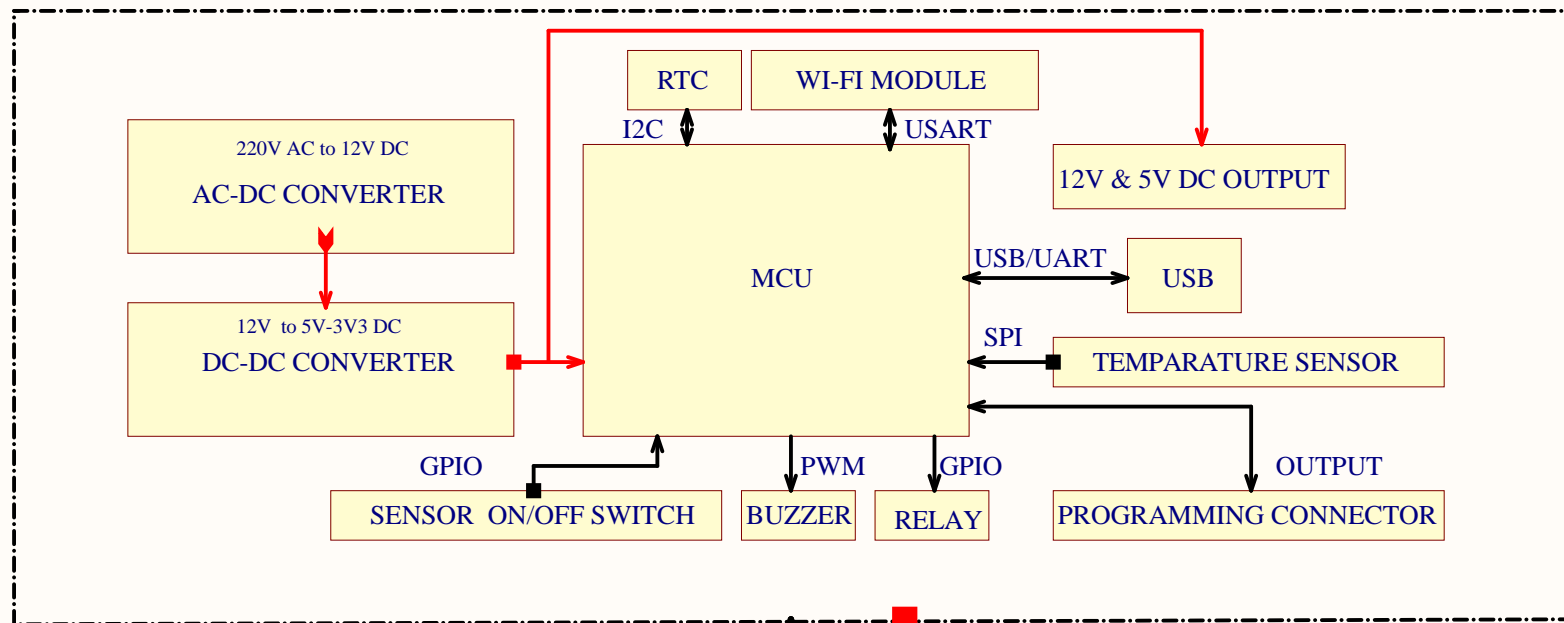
RTC

WI-FI MODULE

I2C

USART

220V AC to 12V DC

AC-DC CONVERTER

12V & 5V DC OUTPUT

MCU

USB/UART

USB

12V to 5V-3V3 DC

DC-DC CONVERTER

SPI

TEMPARATURE SENSOR

GPIO

PWM

GPIO

OUTPUT

SENSOR ON/OFF SWITCH

BUZZER

RELAY

PROGRAMMING CONNECTOR